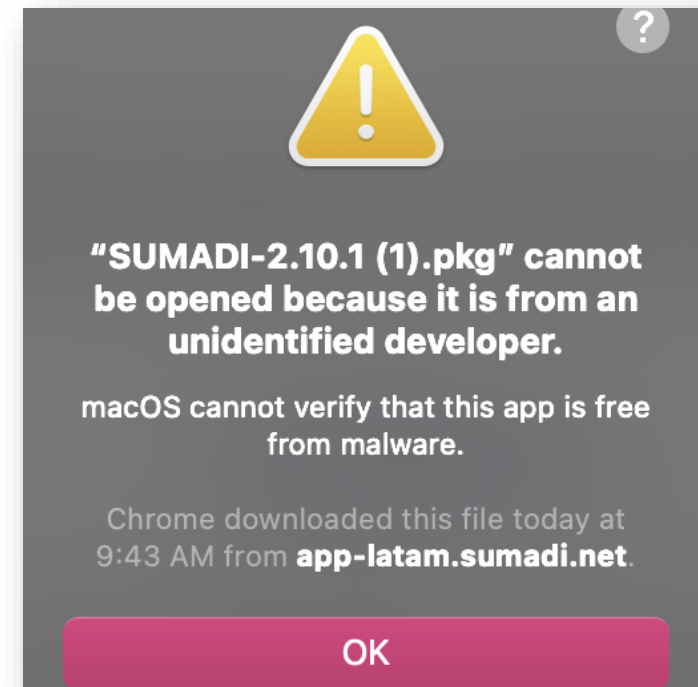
?

“SUMADI-2.10.1 (1).pkg” cannot be opened because it is from an unidentified developer.

macOS cannot verify that this app is free from malware.

Chrome downloaded this file today at 9:43 AM from app-latam.sumadi.net.

OK